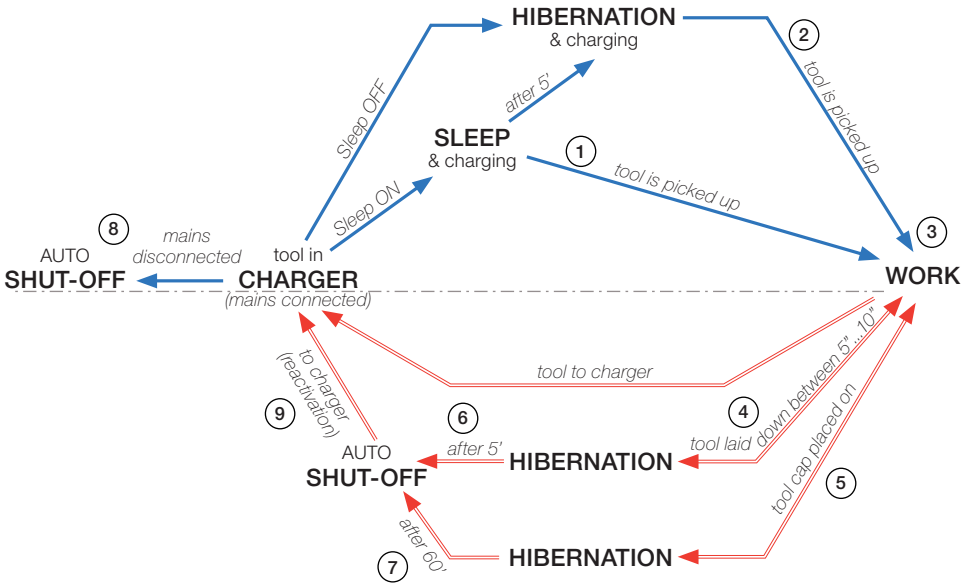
HIBERNATION
& charging

2

tool is picked up

Sleep OFF

after 5'

SLEEP
& charging

1

tool is picked up

Sleep ON

8

mains disconnected

AUTO
SHUT-OFF

tool in
CHARGER
(mains connected)

3

WORK

tool to charger

to charger (reactivation)

9

6

after 5'

AUTO
SHUT-OFF

HIBERNATION

4

tool laid down between 5"...10"

tool cap placed on

5

after 60'

7

HIBERNATION